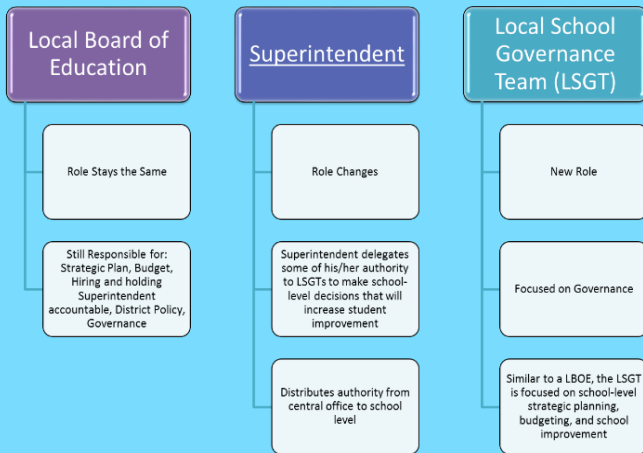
Local Board of Education

Role Stays the Same

Still Responsible for: Strategic Plan, Budget, Hiring and holding Superintendent accountable, District Policy, Governance

Superintendent

Role Changes

Superintendent delegates some of his/her authority to LSGTs to make school-level decisions that will increase student improvement

Distributes authority from central office to school level

Local School Governance Team (LSGT)

New Role

Focused on Governance

Similar to a LBOE, the LSGT is focused on school-level strategic planning, budgeting, and school improvement